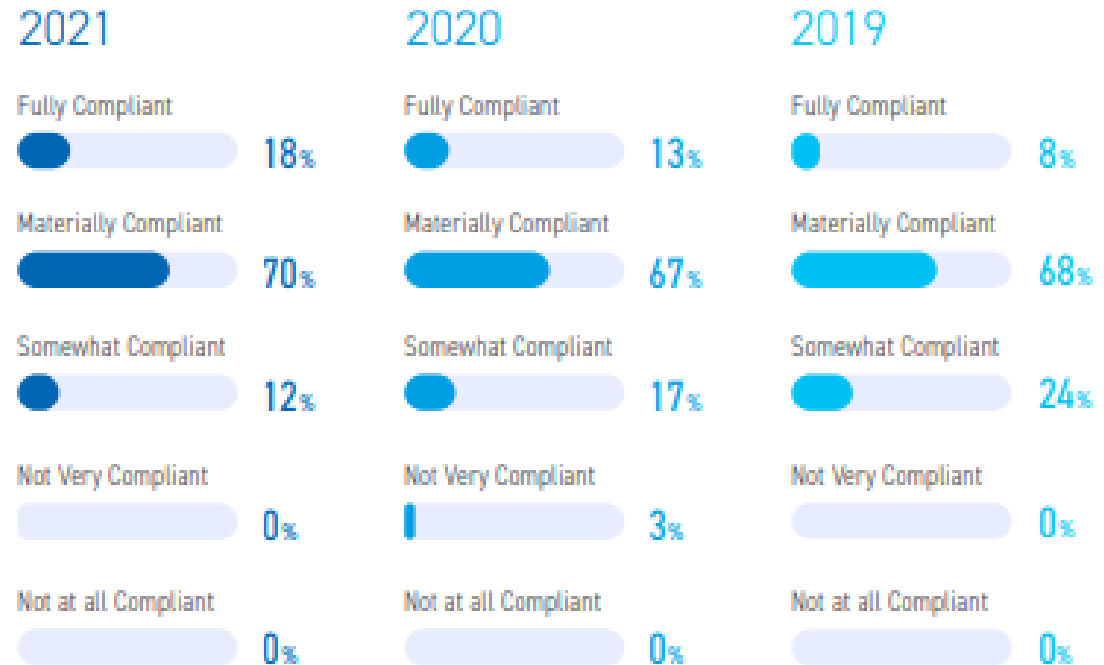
2021

Fully Compliant
18%

Materially Compliant
70%

Somewhat Compliant
12%

Not Very Compliant
0%

Not at all Compliant
0%

2020

Fully Compliant
13%

Materially Compliant
67%

Somewhat Compliant
17%

Not Very Compliant
3%

Not at all Compliant
0%

2019

Fully Compliant
8%

Materially Compliant
68%

Somewhat Compliant
24%

Not Very Compliant
0%

Not at all Compliant
0%